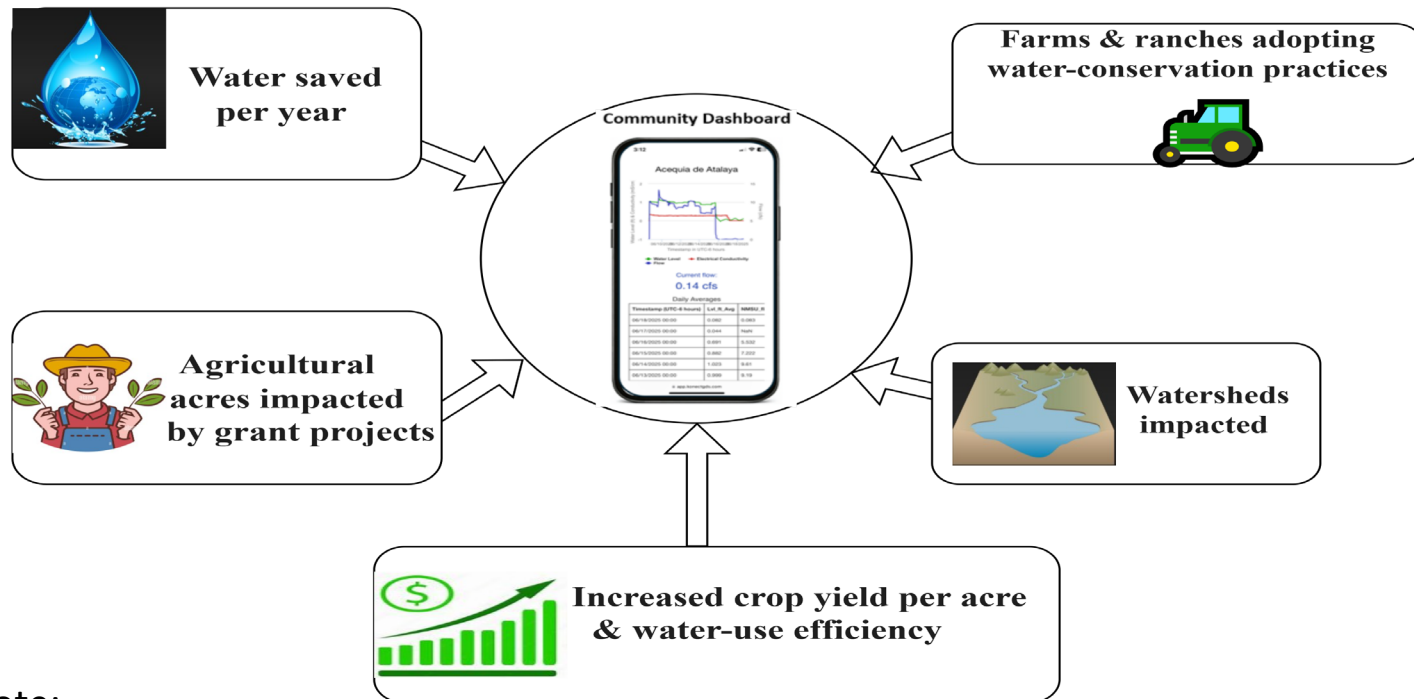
Water saved per year

Farms & ranches adopting water-conservation practices

Community Dashboard

3:12

Acequia de Atalaya

Timestamp in UTC-6 hours

Water Level
Electrical Conductivity
Flow

Current flow:
0.14 cfs

Daily Averages

| Timestamp (UTC-6 hours) | Lvl_ft_Avg | NMSU_ |
|---|---|---|
| 06/18/2025 00:00 | 0.062 | 0.083 |
| 06/17/2025 00:00 | 0.044 | NaN |
| 06/16/2025 00:00 | 0.691 | 5.532 |
| 06/15/2025 00:00 | 0.992 | 7.222 |
| 06/14/2025 00:00 | 1.023 | 9.61 |
| 06/13/2025 00:00 | 0.896 | 9.19 |

app.ioenergls.com

Agricultural acres impacted by grant projects

Watersheds impacted

$

Increased crop yield per acre & water-use efficiency

ote: